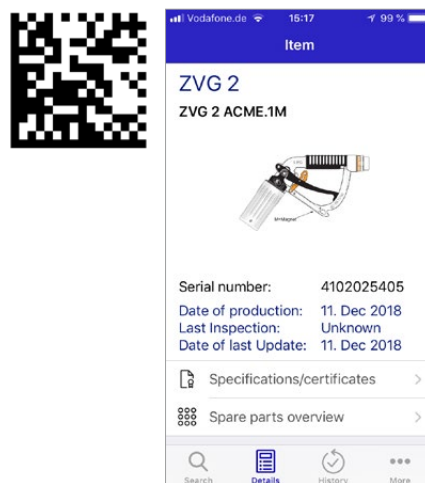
Vodafone.de 15:17 99 %

Item

ZVG 2

ZVG 2 ACME.1M

M+Magnet

Serial number: 4102025405

Date of production: 11. Dec 2018

Last Inspection: Unknown

Date of last Update: 11. Dec 2018

Specifications/certificates

Spare parts overview

Search Details History More